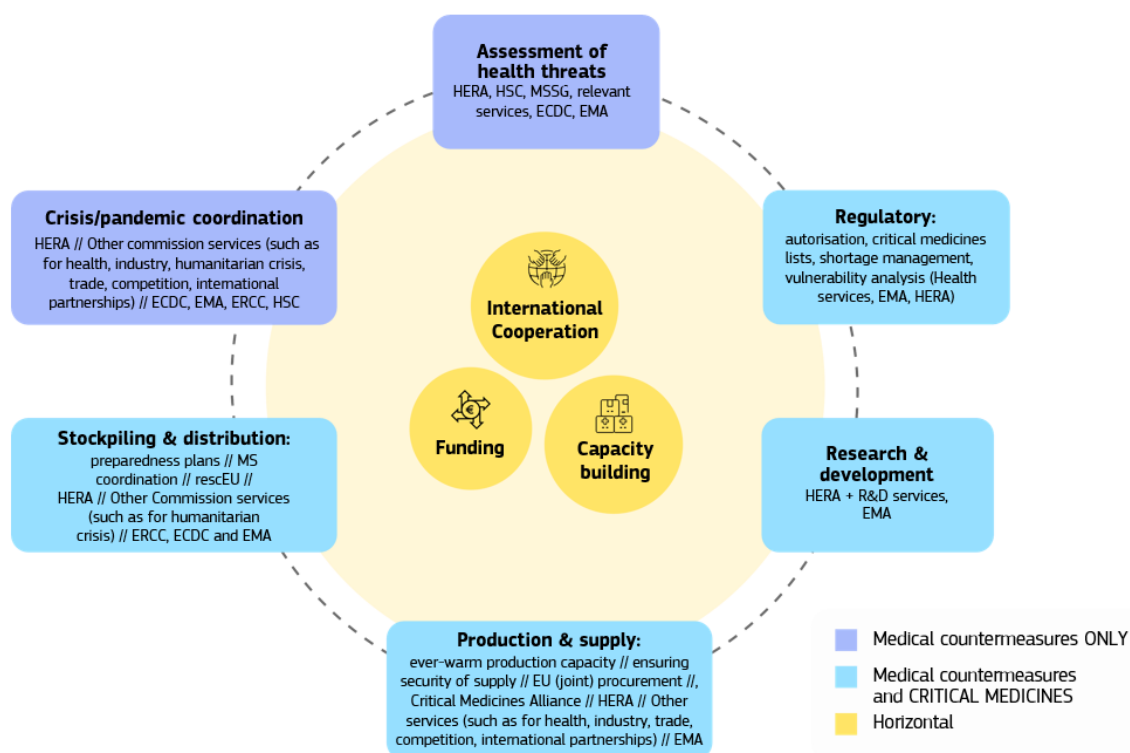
Assessment of health threats
HERA, HSC, MSSG, relevant services, ECDC, EMA

Crisis/pandemic coordination
HERA // Other commission services (such as for health, industry, humanitarian crisis, trade, competition, international partnerships) // ECDC, EMA, ERCC, HSC

Regulatory:
autorisation, critical medicines lists, shortage management, vulnerability analysis (Health services, EMA, HERA)

International Cooperation

Funding

Capacity building

Stockpiling & distribution:
preparedness plans // MS coordination // rescEU // HERA // Other Commission services (such as for humanitarian crisis) // ERCC, ECDC and EMA

Research & development
HERA + R&D services, EMA

Production & supply:
ever-warm production capacity // ensuring security of supply // EU (joint) procurement //, Critical Medicines Alliance // HERA // Other services (such as for health, industry, trade, competition, international partnerships) // EMA

Medical countermeasures ONLY
Medical countermeasures and CRITICAL MEDICINES
Horizontal